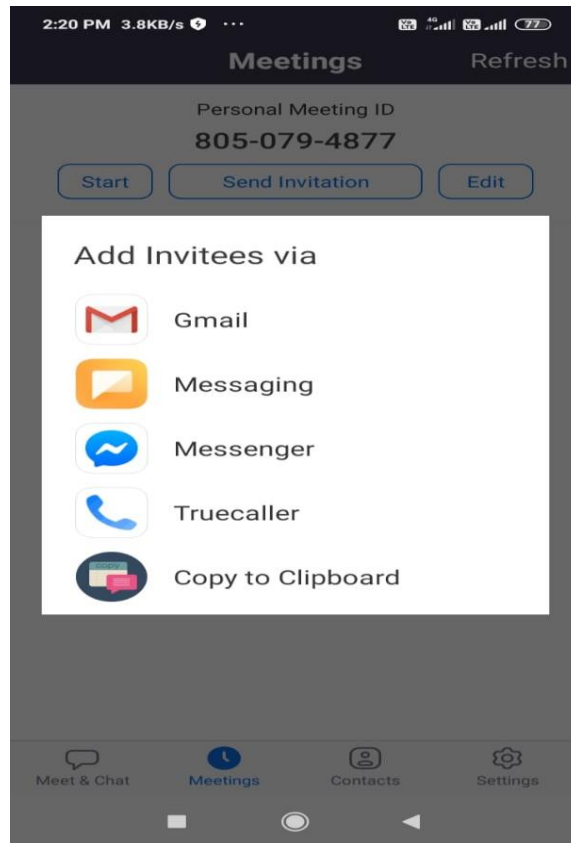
2:20 PM 3.8KB/s ··· 77

Meetings Refresh

Personal Meeting ID
805-079-4877

Start Send Invitation Edit

Add Invitees via

Gmail

Messaging

Messenger

Truecaller

Copy to Clipboard

Meet & Chat Meetings Contacts Settings